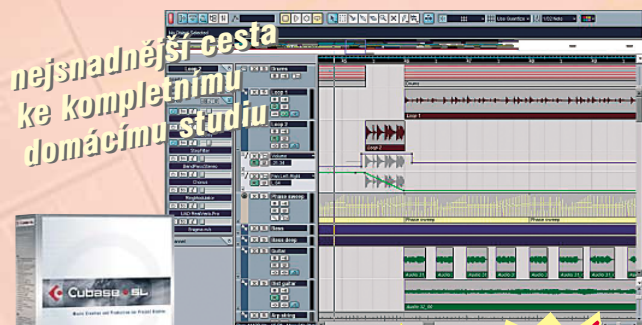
nejsnadnější cesta ke kompletnímu domácímu studiu

Cubase SL

Music Creation and Production for Project Studios

No Object Selected

Drums

Loop 1

Loop 1

Loop 2

Drums

Volume

Pan Left-Right

Phase sweep

Phase sweep

Phase sweep

Phase sweep

Bass

Bass drop

Guitar

Audio 01

Audio 01

Audio 01

Audio 01

Audio 01

Audio 01

Audio 01

Dist guitar

Audio 02_00

Arp string

Use Quantize

1/32 Note

StepFilter

BandPassDemo

Chorus

RingModulator

LM7 Rnd Drvs Pro

Stagma.mls

Loop 2